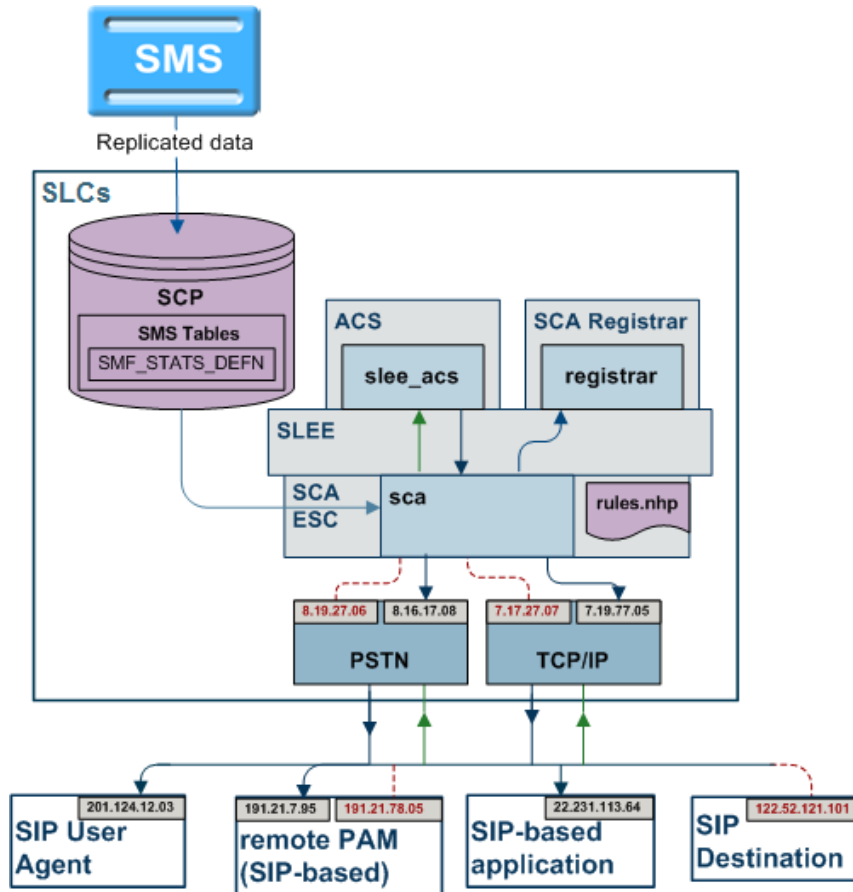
SMS

Replicated data

SLCs

SCP

SMS Tables

SMF_STATS_DEFN

ACS

slee_acs

SCA Registrar

registrar

SLEE

SCA
ESC

sca

rules.nhp

8.19.27.06

8.16.17.08

7.17.27.07

7.19.77.05

PSTN

TCP/IP

201.124.12.03

SIP User Agent

191.21.7.95

191.21.78.05

remote PAM (SIP-based)

22.231.113.64

SIP-based application

122.52.121.101

SIP Destination